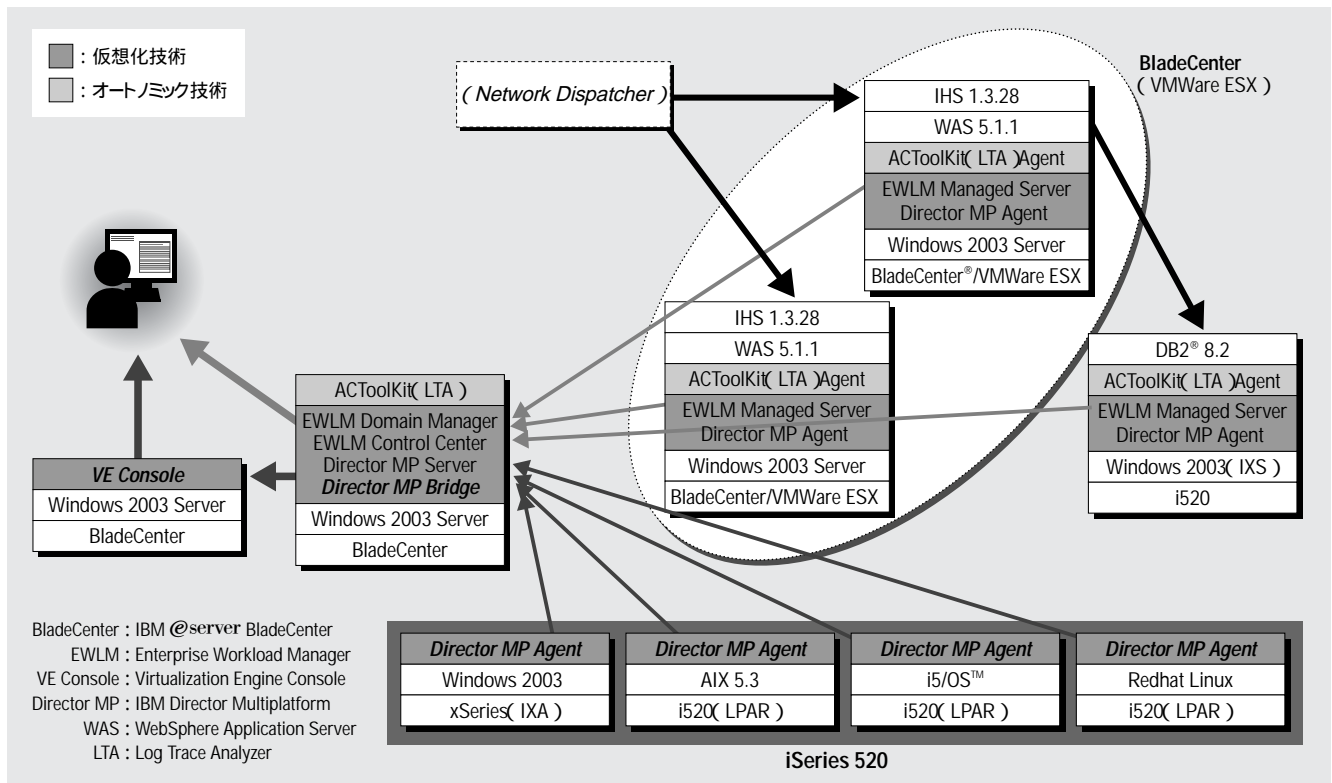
：仮想化技術
：オートノミック技術

BladeCenter
（VMWare ESX）

（Network Dispatcher）

IHS 1.3.28
WAS 5.1.1
ACToolKit（LTA）Agent
EWLM Managed Server
Director MP Agent
Windows 2003 Server
BladeCenter®/VMWare ESX

IHS 1.3.28
WAS 5.1.1
ACToolKit（LTA）Agent
EWLM Managed Server
Director MP Agent
Windows 2003 Server
BladeCenter/VMWare ESX

DB2® 8.2
ACToolKit（LTA）Agent
EWLM Managed Server
Director MP Agent
Windows 2003（IXS）
i520

ACToolKit（LTA）
EWLM Domain Manager
EWLM Control Center
Director MP Server
Director MP Bridge
Windows 2003 Server
BladeCenter

VE Console
Windows 2003 Server
BladeCenter

BladeCenter：IBM @server BladeCenter
EWLM：Enterprise Workload Manager
VE Console：Virtualization Engine Console
Director MP：IBM Director Multiplatform
WAS：WebSphere Application Server
LTA：Log Trace Analyzer

| Director MP Agent | Director MP Agent | Director MP Agent | Director MP Agent |
|---|---|---|---|
| Windows 2003 | AIX 5.3 | i5/OS™ | Redhat Linux |
| xSeries（IXA） | i520（LPAR） | i520（LPAR） | i520（LPAR） |

iSeries 520